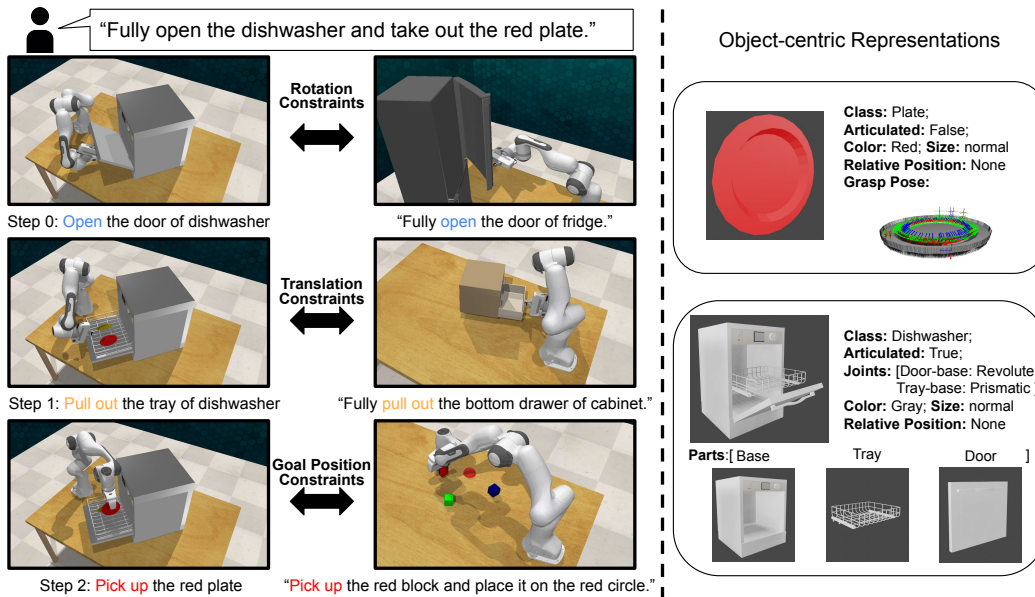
"Fully open the dishwasher and take out the red plate."

Rotation Constraints

Step 0: Open the door of dishwasher

"Fully open the door of fridge."

Translation Constraints

Step 1: Pull out the tray of dishwasher

"Fully pull out the bottom drawer of cabinet."

Goal Position Constraints

Step 2: Pick up the red plate

"Pick up the red block and place it on the red circle."

Object-centric Representations

**Class:** Plate;
**Articulated:** False;
**Color:** Red; **Size:** normal
**Relative Position:** None
**Grasp Pose:**

**Class:** Dishwasher;
**Articulated:** True;
**Joints:** [Door-base: Revolute
Tray-base: Prismatic
**Color:** Gray; **Size:** normal
**Relative Position:** None

**Parts**:[ Base Tray Door ]